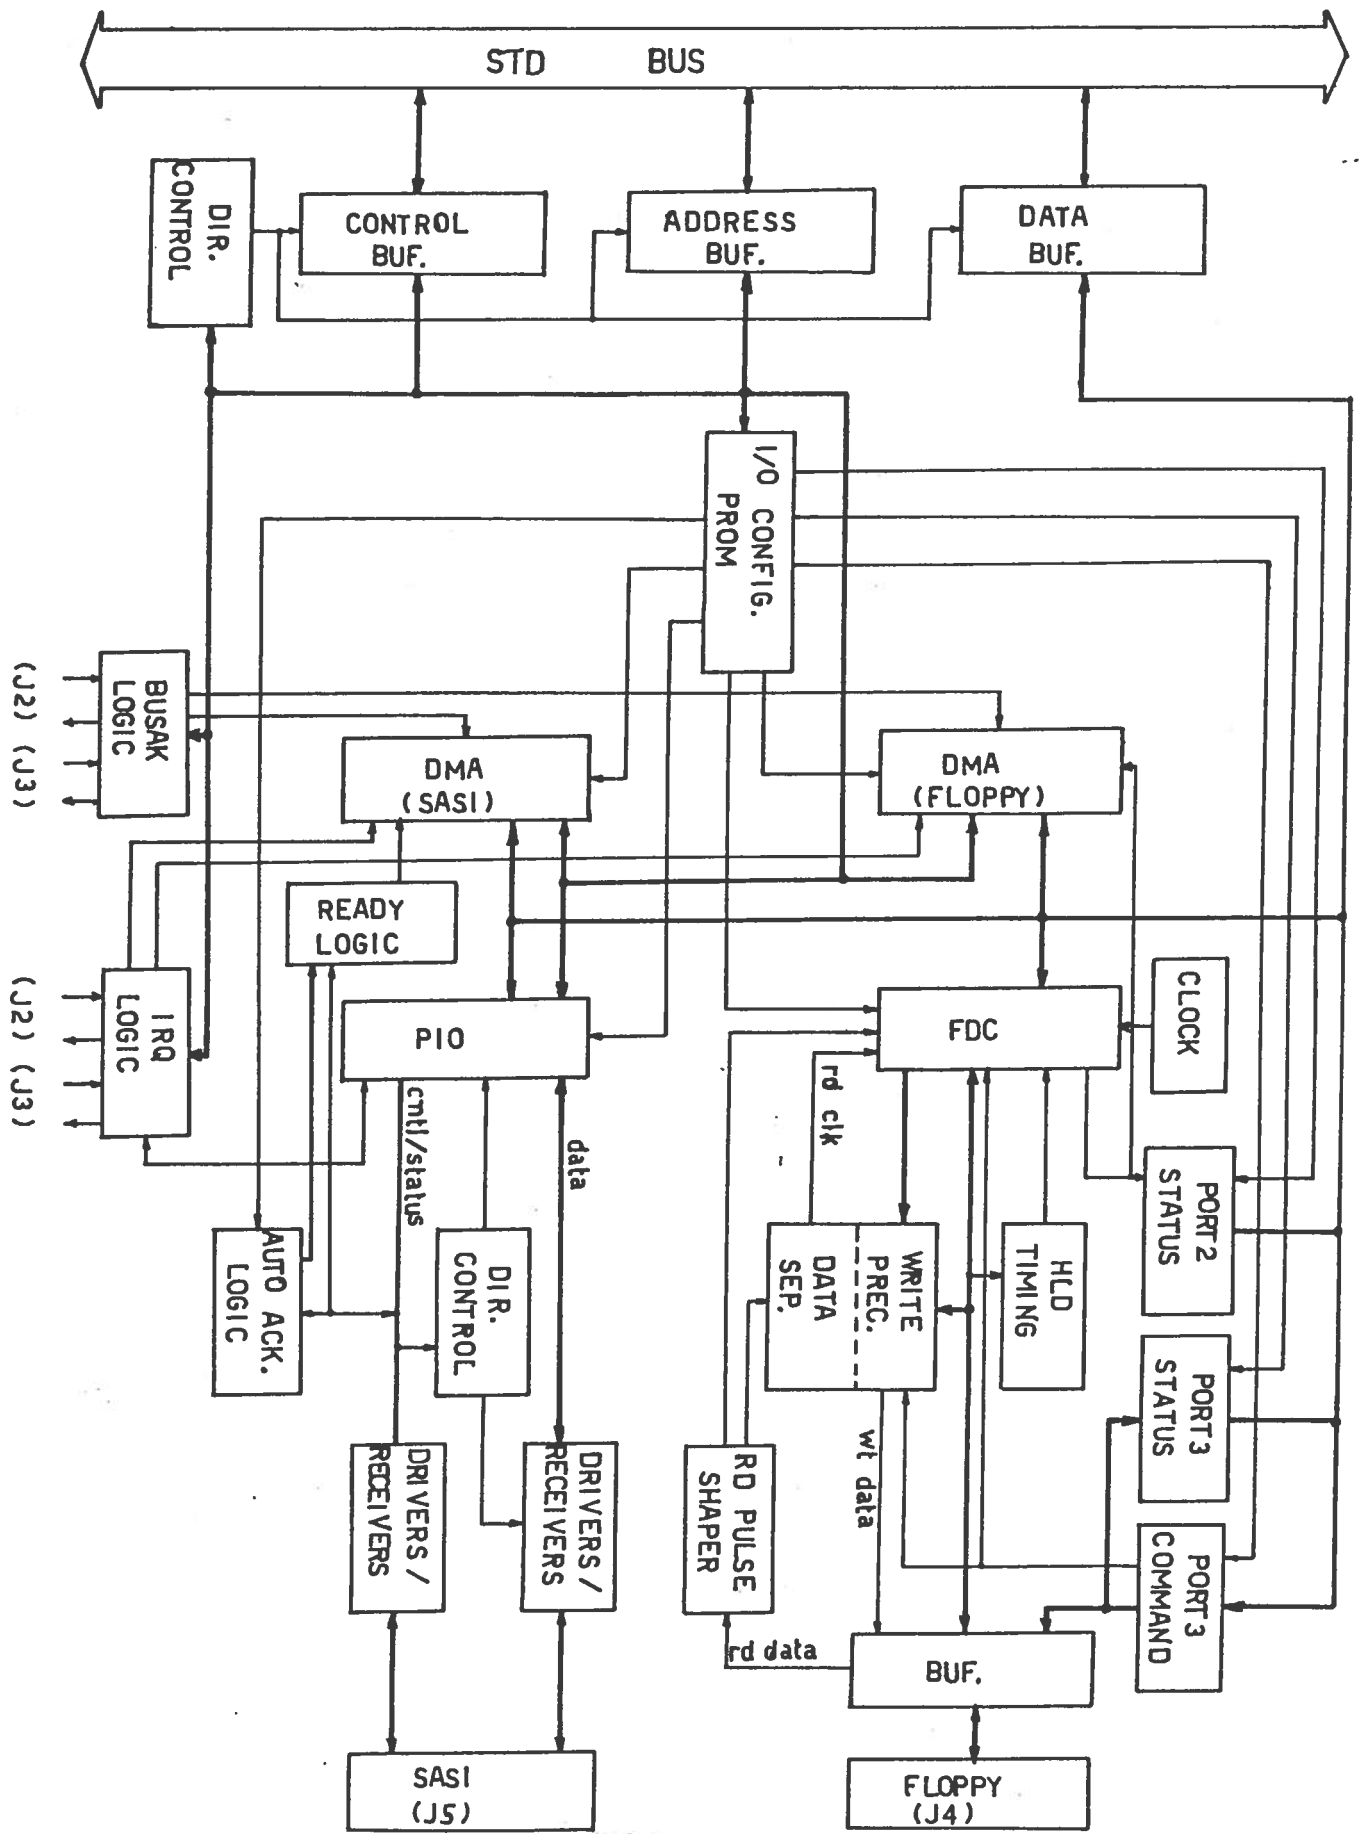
STD BUS

DIR. CONTROL

CONTROL BUF.

ADDRESS BUF.

DATA BUF.

I/O CONFIG. PROM

(J2) (J3)

BUSAK LOGIC

DMA (SASI)

DMA (FLOPPY)

READY LOGIC

(J2) (J3)

IRQ LOGIC

PIO

FDC

CLOCK

cmtl/status

data

rd clk

PORT 2 STATUS

AUTO ACK. LOGIC

DIR. CONTROL

DATA SEP.

WRITE PREC.

HLD TIMING

PORT 3 STATUS

wt data

DRIVERS / RECEIVERS

DRIVERS / RECEIVERS

RD PULSE SHAPER

PORT 3 COMMAND

rd data

BUF.

SASI (J5)

FLOPPY (J4)